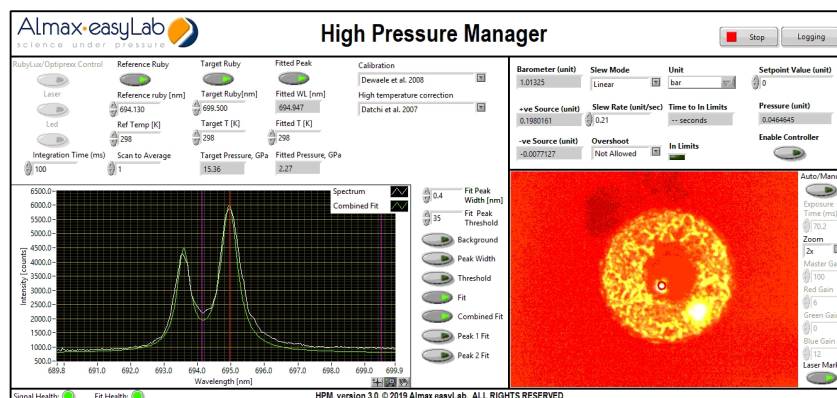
Almax·easyLab
science under pressure

High Pressure Manager

Stop
Logging

RubyLux/Optiprexx Control
Laser
Led
Integration Time (ms)
100

Reference Ruby
Reference ruby [nm]
694.130
Ref Temp [K]
298
Scan to Average
1

Target Ruby
Target Ruby[nm]
699.500
Target T [K]
298
Target Pressure, GPa
15.36

Fitted Peak
Fitted WL [nm]
694.947
Fitted T [K]
298
Fitted Pressure, GPa
2.27

Calibration
Dewaele et al. 2008
High temperature correction
Datchi et al. 2007

Barometer (unit)
1.01325
+ve Source (unit)
0.1980161
-ve Source (unit)
-0.0077127

Slew Mode
Linear
Slew Rate (unit/sec)
0.21
Overshoot
Not Allowed

Unit
bar
Time to In Limits
-- seconds
In Limits

Setpoint Value (unit)
0
Pressure (unit)
0.0464645
Enable Controller

Spectrum
Combined Fit

6500.0
6000.0
5500.0
5000.0
4500.0
4000.0
3500.0
3000.0
2500.0
2000.0
1500.0
1000.0
500.0
Intensity [counts]
689.8
691.0
692.0
693.0
694.0
695.0
696.0
697.0
698.0
699.0
699.9
Wavelength [nm]

0.4
Fit Peak Width [nm]
35
Fit Peak Threshold
Background
Peak Width
Threshold
Fit
Combined Fit
Peak 1 Fit
Peak 2 Fit

Auto/Manu
Exposure Time (ms)
70.2
Zoom
2x
Master Ga
100
Red Gain
6
Green Gain
0
Blue Gain
12
Laser Mar

Signal Health
Fit Health
HPM version 3.0 © 2019 Almax easyLab ALL RIGHTS RESERVED